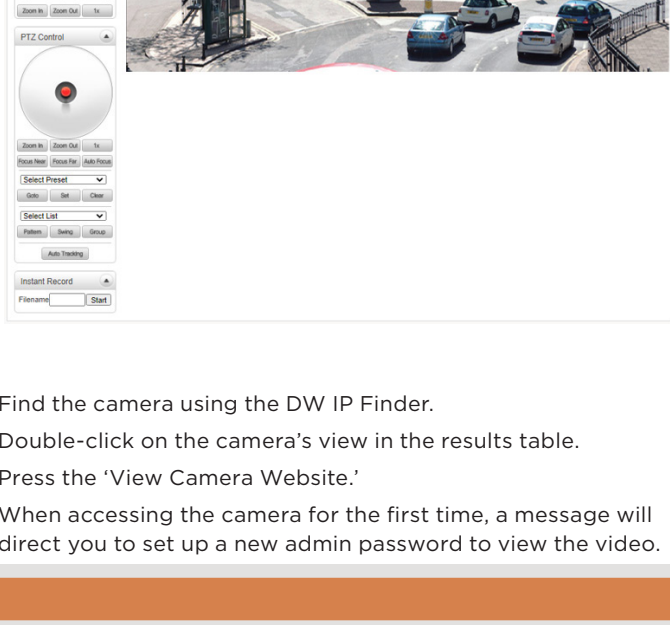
Zoom In Zoom Out 1x

PTZ Control

Zoom In Zoom Out 1x

Focus Near Focus Far Auto Focus

Select Preset

Goto Set Clear

Select List

Pattern Swing Group

Auto Tracking

Instant Record

Filename Start

Find the camera using the DW IP Finder.

Double-click on the camera's view in the results table.

Press the 'View Camera Website.'

When accessing the camera for the first time, a message will direct you to set up a new admin password to view the video.